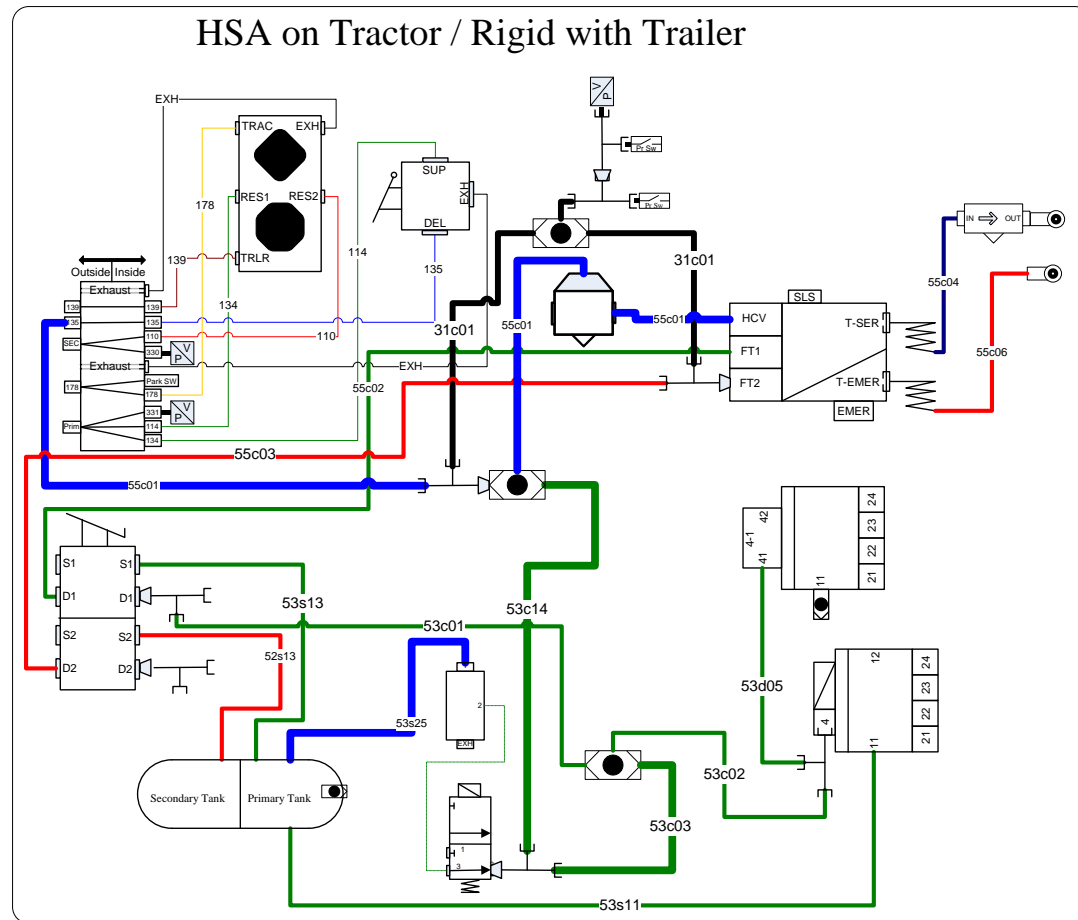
HSA on Tractor / Rigid with Trailer

EXH
TRAC
EXH
RES1
RES2
TRLR
178
139
134
114
110
Outside Inside
Exhaust
139
135
110
330
SEC
Exhaust
Park SW
178
178
331
114
134
Prim
V P
V P
SUP
DEL
EXH
135
31c01
55c01
55c02
EXH
Pr Sw
Pr Sw
V P
31c01
55c01
HCV
SLS
FT1
FT2
T-SER
T-EMER
EMER
IN
OUT
55c04
55c06
55c03
55c01
S1
D1
S2
D2
S1
D1
S2
D2
53s13
52s13
53c01
53c14
53s25
2
EXH
1
3
Secondary Tank
Primary Tank
53c02
53c03
53s11
42
4-1
41
11
24
23
22
21
53d05
12
4
11
24
23
22
21